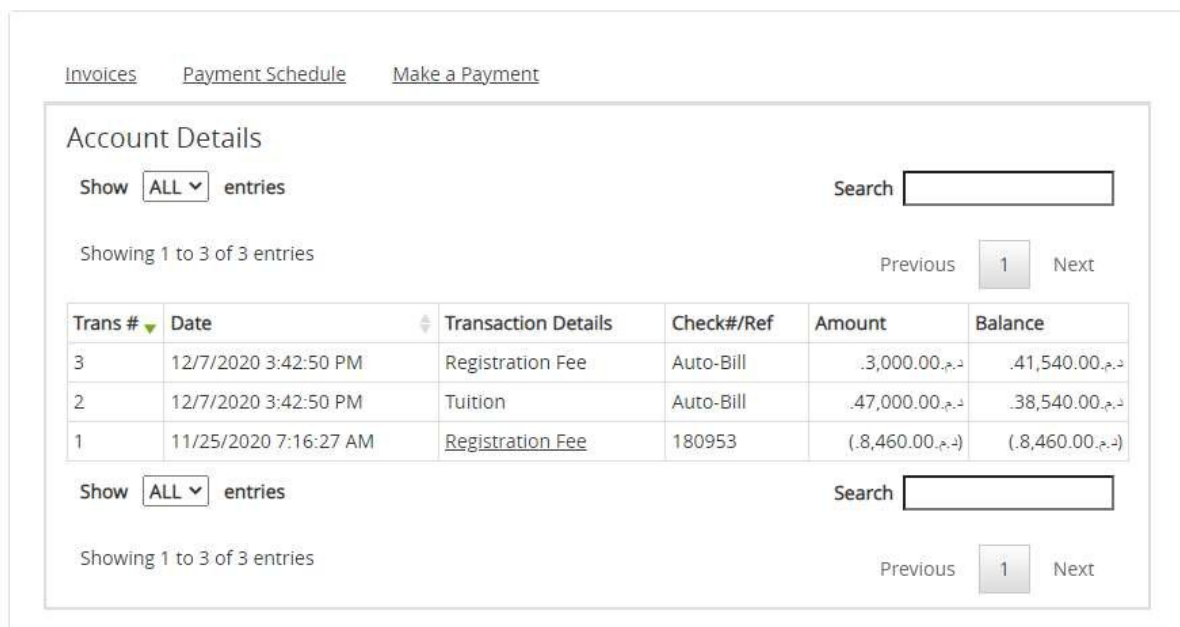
Invoices Payment Schedule Make a Payment

Account Details

Show ALL entries

Search

Showing 1 to 3 of 3 entries

Previous 1 Next

| Trans # | Date | Transaction Details | Check#/Ref | Amount | Balance |
|---|---|---|---|---|---|
| 3 | 12/7/2020 3:42:50 PM | Registration Fee | Auto-Bill | .د.م.3,000.00 | .د.م.41,540.00 |
| 2 | 12/7/2020 3:42:50 PM | Tuition | Auto-Bill | .د.م.47,000.00 | .د.م.38,540.00 |
| 1 | 11/25/2020 7:16:27 AM | Registration Fee | 180953 | (.د.م.8,460.00) | (.د.م.8,460.00) |

Show ALL entries

Search

Showing 1 to 3 of 3 entries

Previous 1 Next